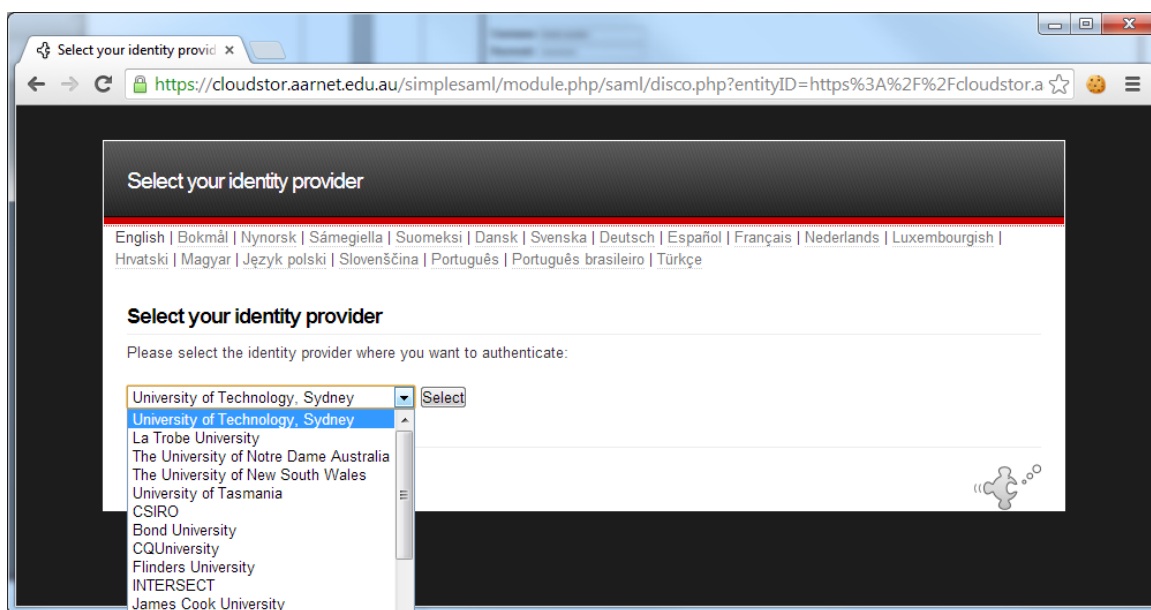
Select your identity provid ×

https://cloudstor.aarnet.edu.au/simplesaml/module.php/saml/disco.php?entityID=https%3A%2F%2Fcloudstor.a

Select your identity provider

English | Bokmål | Nynorsk | Sámegiella | Suomeksi | Dansk | Svenska | Deutsch | Español | Français | Nederlands | Luxembourgish | Hrvatski | Magyar | Język polski | Slovenščina | Português | Português brasileiro | Türkçe

Select your identity provider

Please select the identity provider where you want to authenticate:

University of Technology, Sydney
Select

University of Technology, Sydney
La Trobe University
The University of Notre Dame Australia
The University of New South Wales
University of Tasmania
CSIRO
Bond University
CQUniversity
Flinders University
INTERSECT
James Cook University